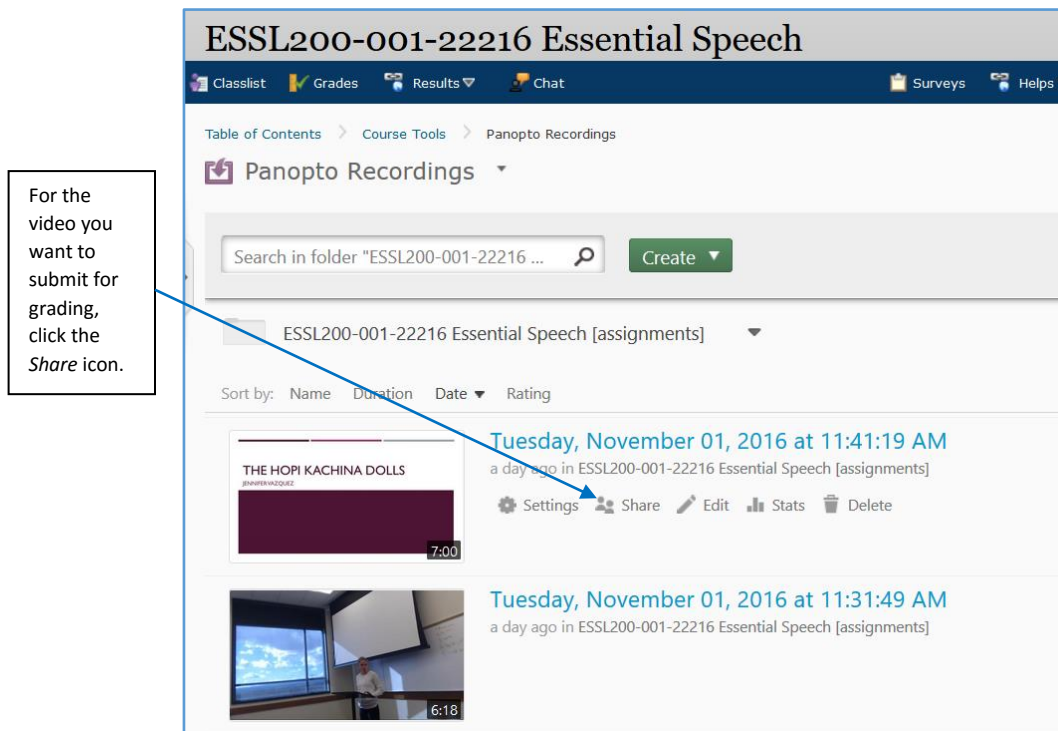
For the video you want to submit for grading, click the *Share* icon.

ESSL200-001-22216 Essential Speech

Classlist Grades Results Chat Surveys Helps

Table of Contents > Course Tools > Panopto Recordings

Panopto Recordings

Search in folder "ESSL200-001-22216 ...

Create

ESSL200-001-22216 Essential Speech [assignments]

Sort by: Name Duration Date Rating

THE HOPI KACHINA DOLLS
JENNIFER VAZQUEZ

7:00

Tuesday, November 01, 2016 at 11:41:19 AM

a day ago in ESSL200-001-22216 Essential Speech [assignments]

Settings Share Edit Stats Delete

6:18

Tuesday, November 01, 2016 at 11:31:49 AM

a day ago in ESSL200-001-22216 Essential Speech [assignments]